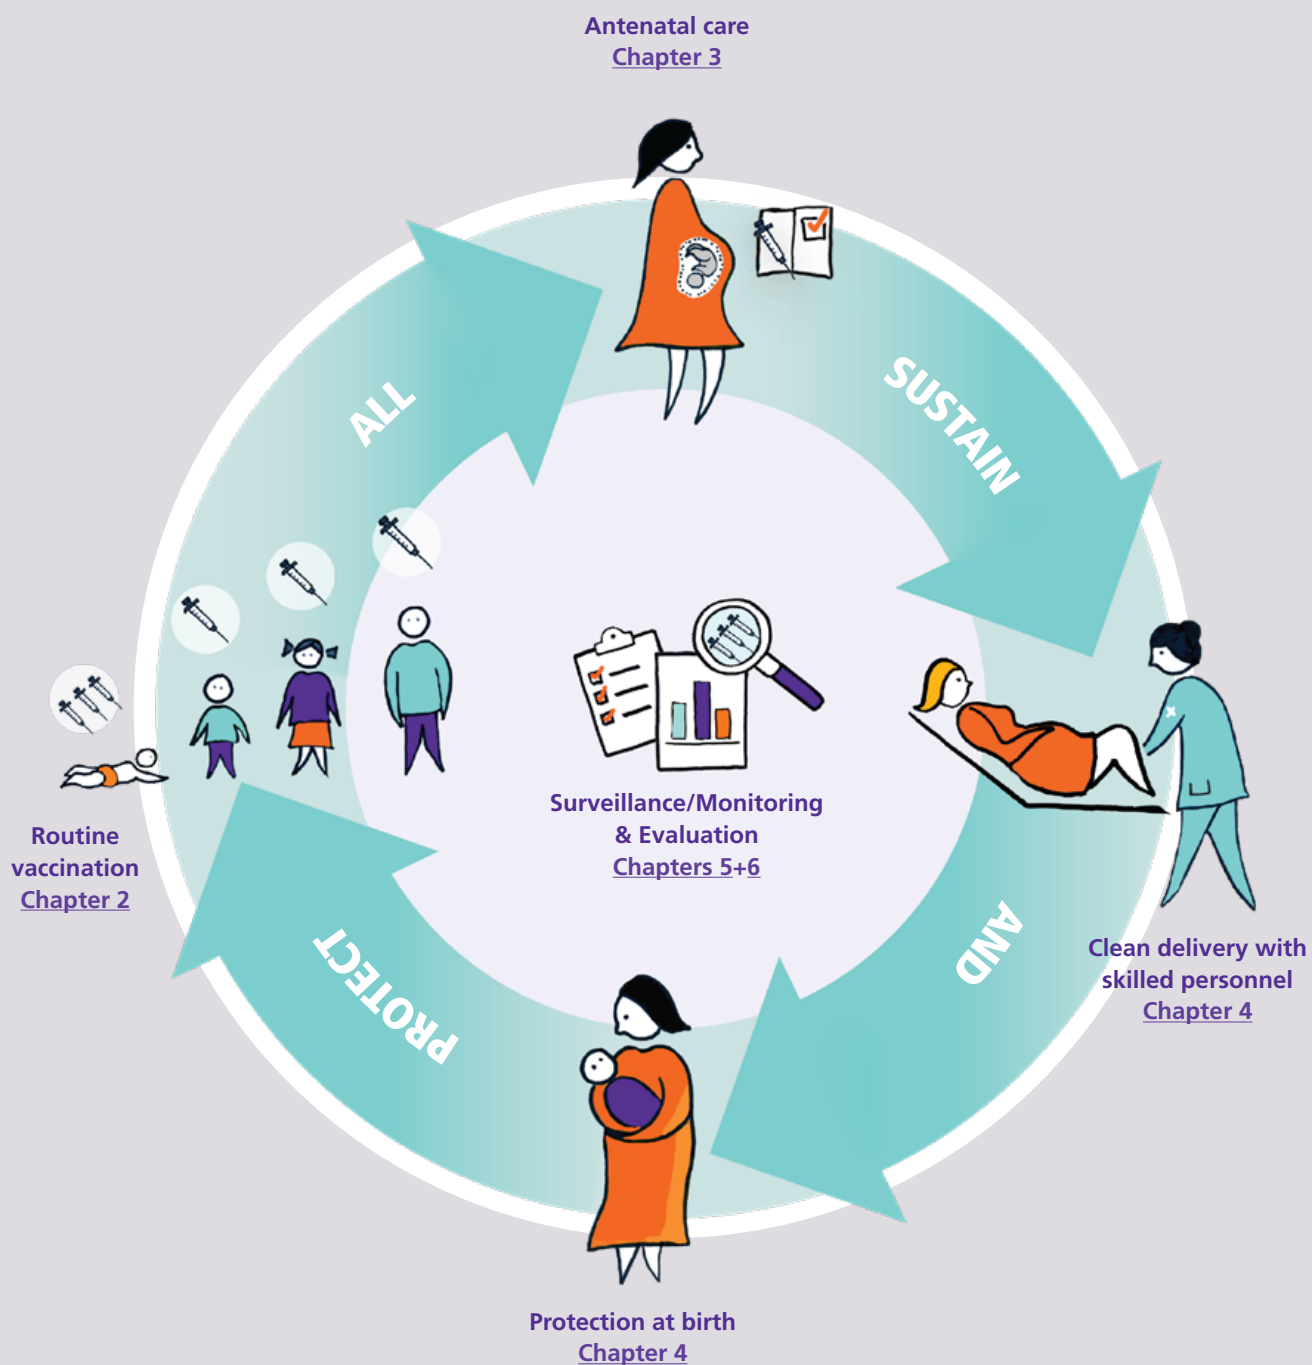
Antenatal care
Chapter 3

SUSTAIN

Clean delivery with skilled personnel
Chapter 4

AND

Protection at birth
Chapter 4

PROTECT

Routine vaccination
Chapter 2

ALL

Surveillance/Monitoring & Evaluation
Chapters 5+6